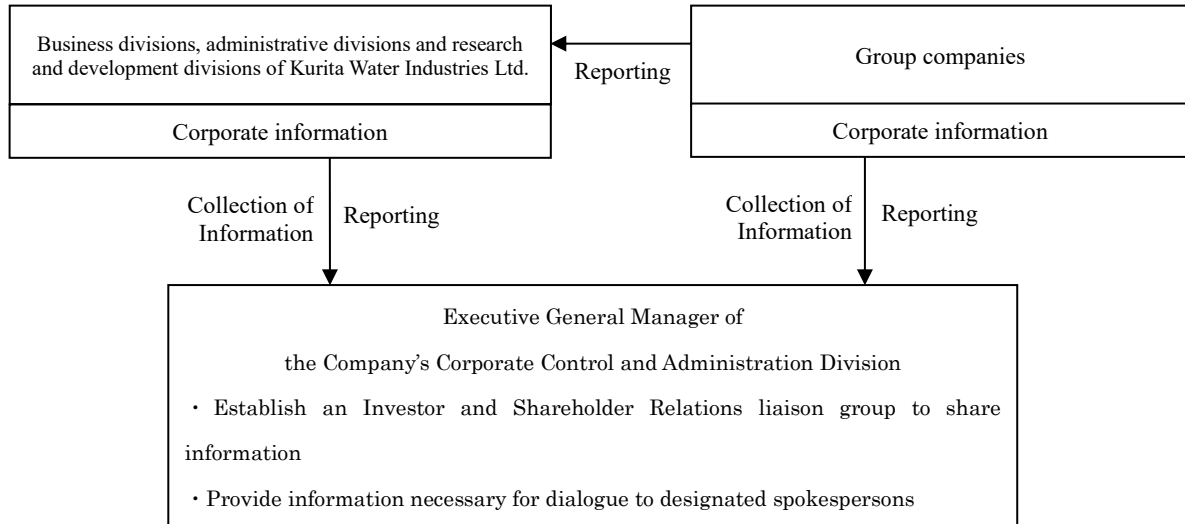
Business divisions, administrative divisions and research and development divisions of Kurita Water Industries Ltd.

Corporate information

Reporting

Group companies

Corporate information

Collection of Information

Reporting

Collection of Information

Reporting

Executive General Manager of

the Company's Corporate Control and Administration Division

・ Establish an Investor and Shareholder Relations liaison group to share information

・Provide information necessary for dialogue to designated spokespersons